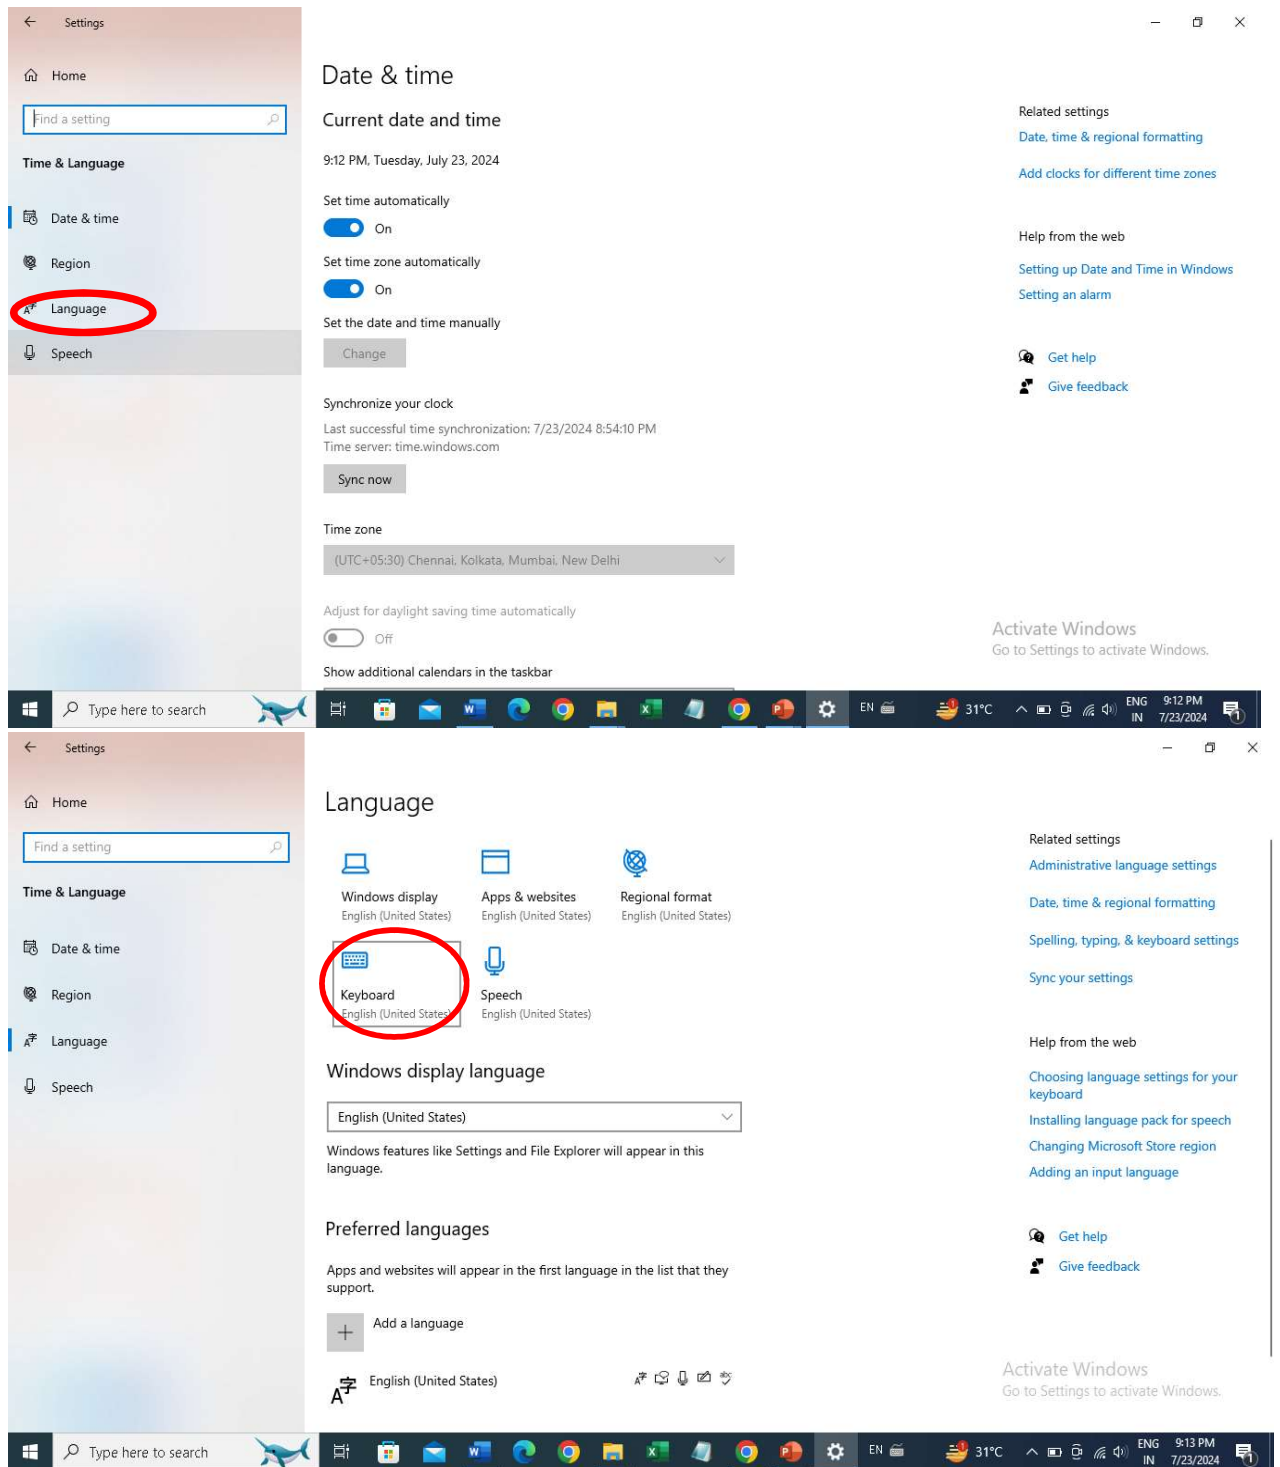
Settings

Home

Find a setting

Time & Language

Date & time

Region

Language

Speech

Date & time

Current date and time

9:12 PM, Tuesday, July 23, 2024

Set time automatically

On

Set time zone automatically

On

Set the date and time manually

Change

Synchronize your clock

Last successful time synchronization: 7/23/2024 8:54:10 PM
Time server: time.windows.com

Sync now

Time zone

(UTC+05:30) Chennai, Kolkata, Mumbai, New Delhi

Adjust for daylight saving time automatically

Off

Show additional calendars in the taskbar

Related settings

Date, time & regional formatting

Add clocks for different time zones

Help from the web

Setting up Date and Time in Windows

Setting an alarm

Get help

Give feedback

Activate Windows
Go to Settings to activate Windows.

Type here to search

EN

31°C

ENG IN

9:12 PM
7/23/2024

Settings

Home

Find a setting

Time & Language

Date & time

Region

Language

Speech

Language

Windows display
English (United States)

Apps & websites
English (United States)

Regional format
English (United States)

Keyboard
English (United States)

Speech
English (United States)

Windows display language

English (United States)

Windows features like Settings and File Explorer will appear in this language.

Preferred languages

Apps and websites will appear in the first language in the list that they support.

Add a language

English (United States)

Related settings

Administrative language settings

Date, time & regional formatting

Spelling, typing, & keyboard settings

Sync your settings

Help from the web

Choosing language settings for your keyboard

Installing language pack for speech

Changing Microsoft Store region

Adding an input language

Get help

Give feedback

Activate Windows
Go to Settings to activate Windows.

Type here to search

EN

31°C

ENG IN

9:13 PM
7/23/2024